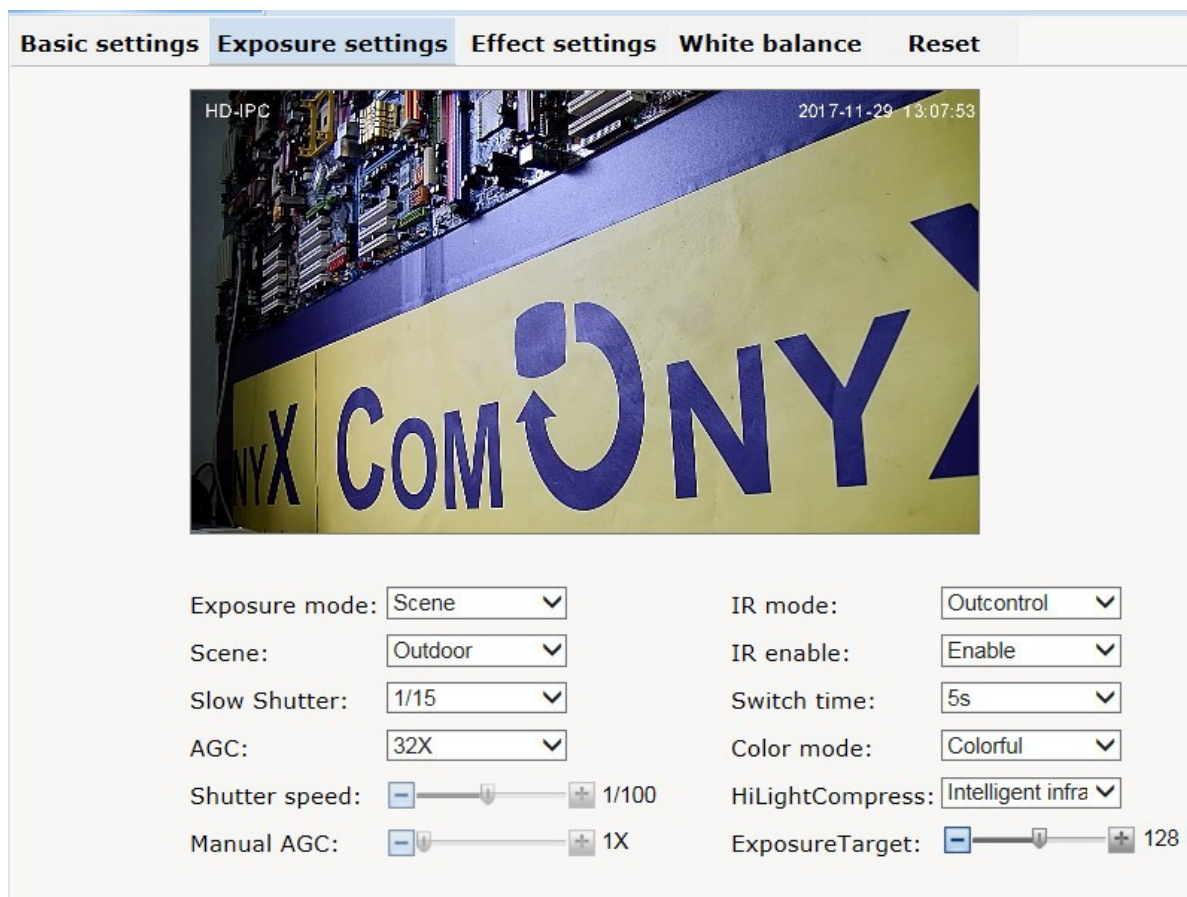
Basic settings Exposure settings Effect settings White balance Reset

HD-IPC 2017-11-29 13:07:53

NYX COMONYX

Exposure mode: Scene
Scene: Outdoor
Slow Shutter: 1/15
AGC: 32X
Shutter speed: 1/100
Manual AGC: 1X

IR mode: Outcontrol
IR enable: Enable
Switch time: 5s
Color mode: Colorful
HiLightCompress: Intelligent infra
ExposureTarget: 128